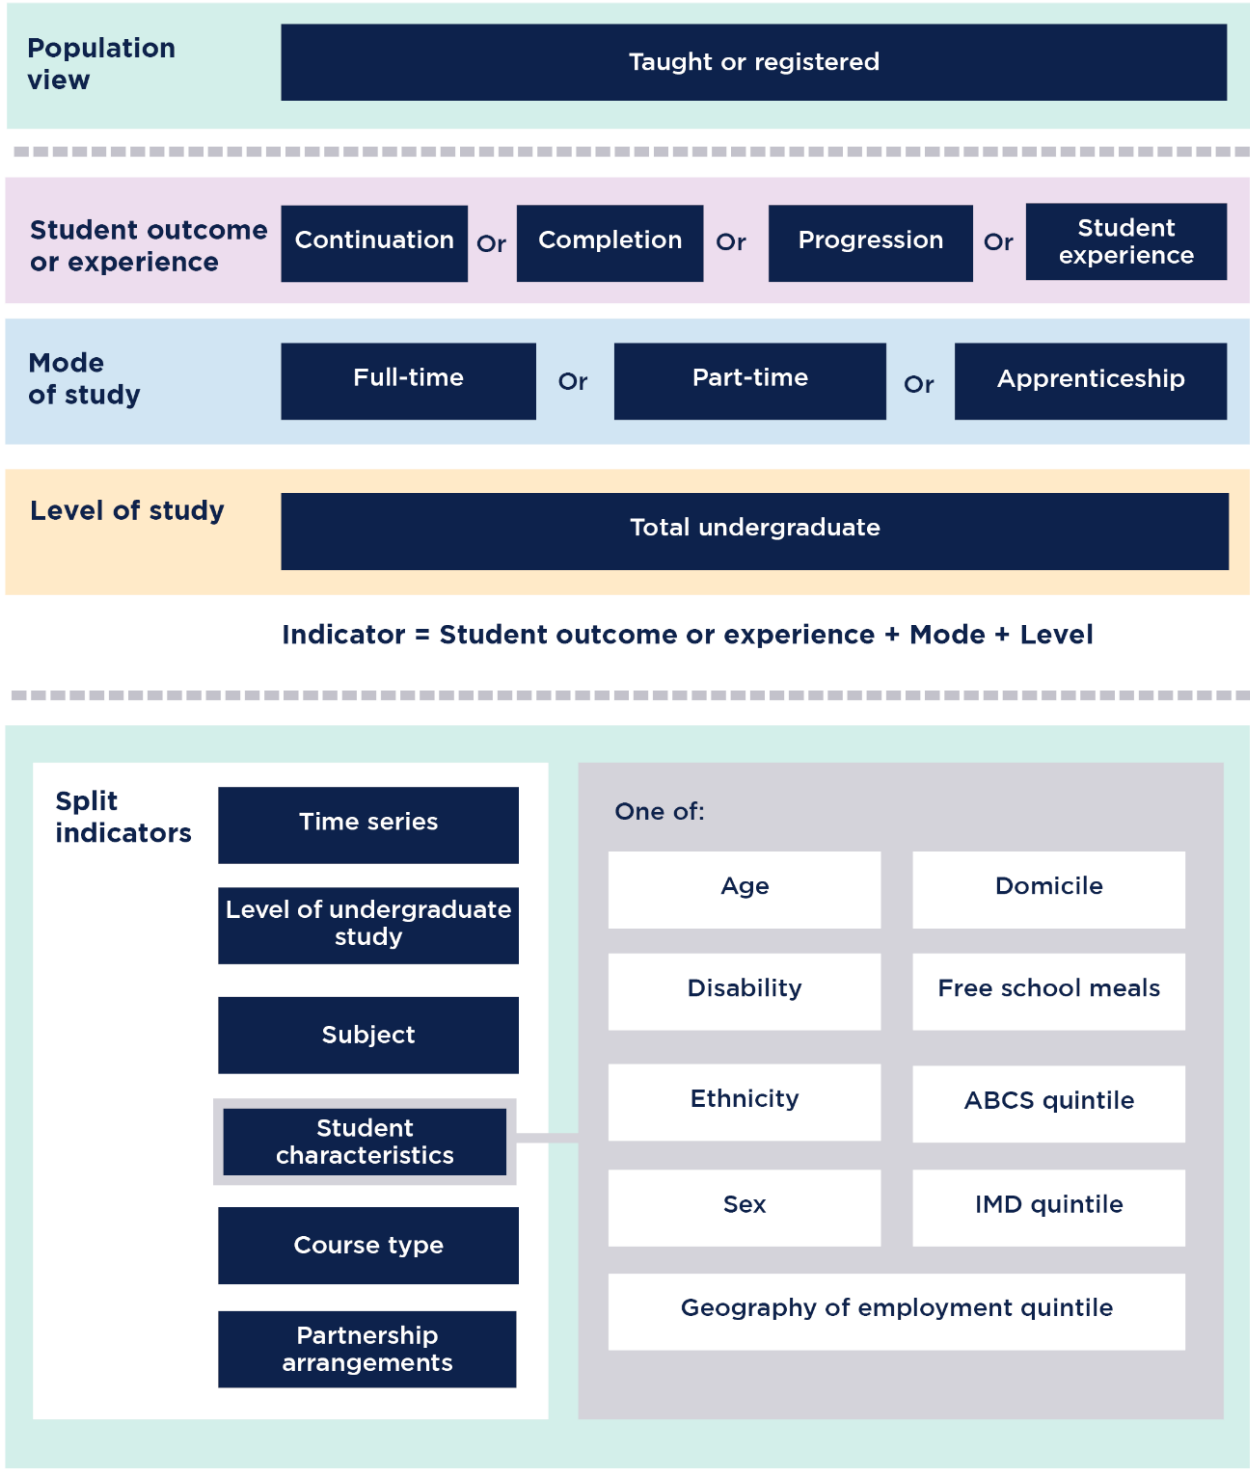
Population view

Taught or registered

Student outcome or experience

Continuation Or Completion Or Progression Or Student experience

Mode of study

Full-time Or Part-time Or Apprenticeship

Level of study

Total undergraduate

Indicator = Student outcome or experience + Mode + Level

Split indicators

Time series

Level of undergraduate study

Subject

Student characteristics

Course type

Partnership arrangements

One of:

| Age | Domicile |
|---|---|
| Disability | Free school meals |
| Ethnicity | ABCS quintile |
| Sex | IMD quintile |

Geography of employment quintile